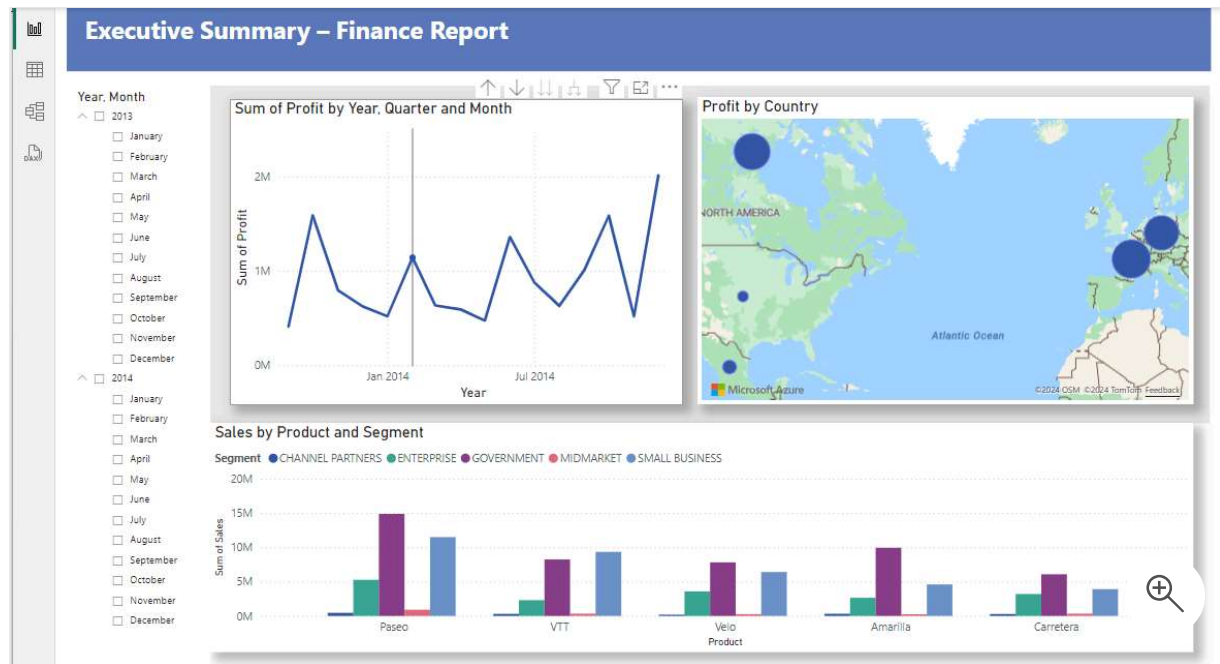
Executive Summary – Finance Report

Year, Month
2013
January
February
March
April
May
June
July
August
September
October
November
December
2014
January
February
March
April
May
June
July
August
September
October
November
December

Sum of Profit by Year, Quarter and Month
Sum of Profit
2M
1M
0M
Jan 2014
Jul 2014
Year

Profit by Country
NORTH AMERICA
Atlantic Ocean
Microsoft Azure
©2024 OSM ©2024 TomTom Feedback

Sales by Product and Segment
Segment CHANNEL PARTNERS ENTERPRISE GOVERNMENT MIDMARKET SMALL BUSINESS
Sum of Sales
20M
15M
10M
5M
0M
Paseo
VTT
Velo
Amarilla
Carretera
Product